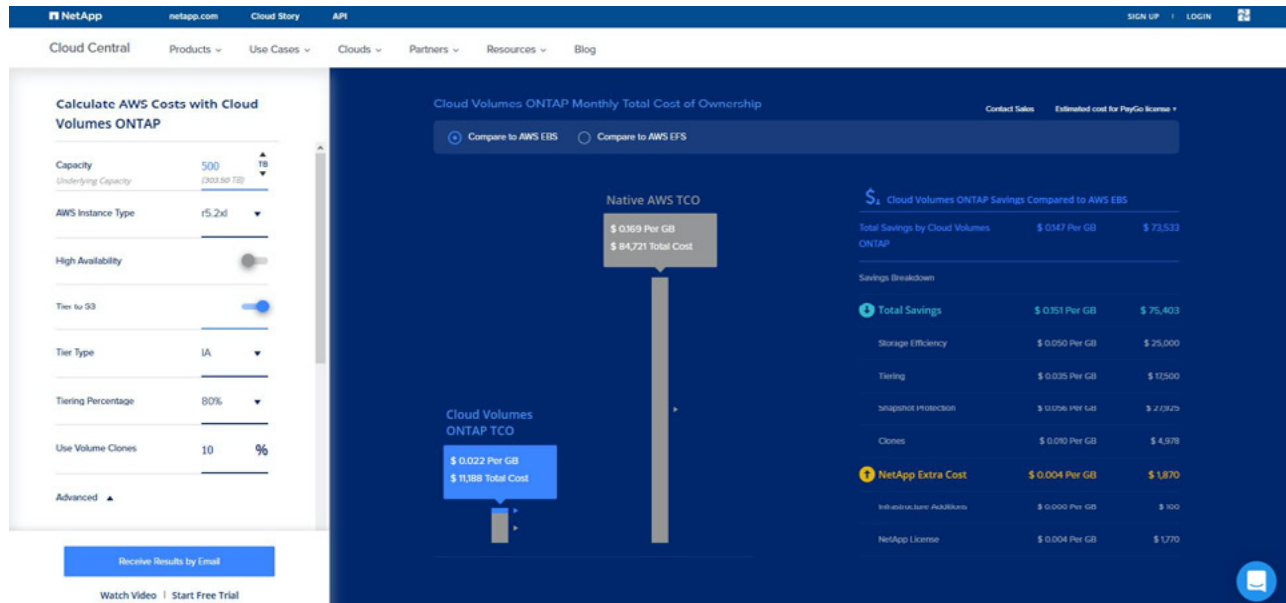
NetApp netapp.com Cloud Story API SIGN UP | LOGIN

Cloud Central Products Use Cases Clouds Partners Resources Blog

Calculate AWS Costs with Cloud Volumes ONTAP

Capacity
Underlying Capacity
500 TB
(303.50 TB)

AWS Instance Type r5.2xl

High Availability

Tier to S3

Tier Type IA

Tiering Percentage 80%

Use Volume Clones 10 %

Advanced

Receive Results by Email

Watch Video | Start Free Trial

Cloud Volumes ONTAP Monthly Total Cost of Ownership

Contact Sales Estimated cost for PayGo license

Compare to AWS EBS Compare to AWS EFS

Native AWS TCO
$ 0.169 Per GB
$ 84,721 Total Cost

Cloud Volumes ONTAP TCO
$ 0.022 Per GB
$ 11,188 Total Cost

Cloud Volumes ONTAP Savings Compared to AWS EBS

| | | |
|---|---|---|
| Total Savings by Cloud Volumes ONTAP | $ 0.147 Per GB | $ 73,533 |
| Savings Breakdown | | |
| Total Savings | $ 0.151 Per GB | $ 75,403 |
| Storage Efficiency | $ 0.050 Per GB | $ 25,000 |
| Tiering | $ 0.035 Per GB | $ 17,500 |
| Snapshot Protection | $ 0.056 Per GB | $ 27,925 |
| Clones | $ 0.010 Per GB | $ 4,978 |
| NetApp Extra Cost | $ 0.004 Per GB | $ 1,870 |
| Infrastructure Additions | $ 0.000 Per GB | $ 100 |
| NetApp License | $ 0.004 Per GB | $ 1,770 |